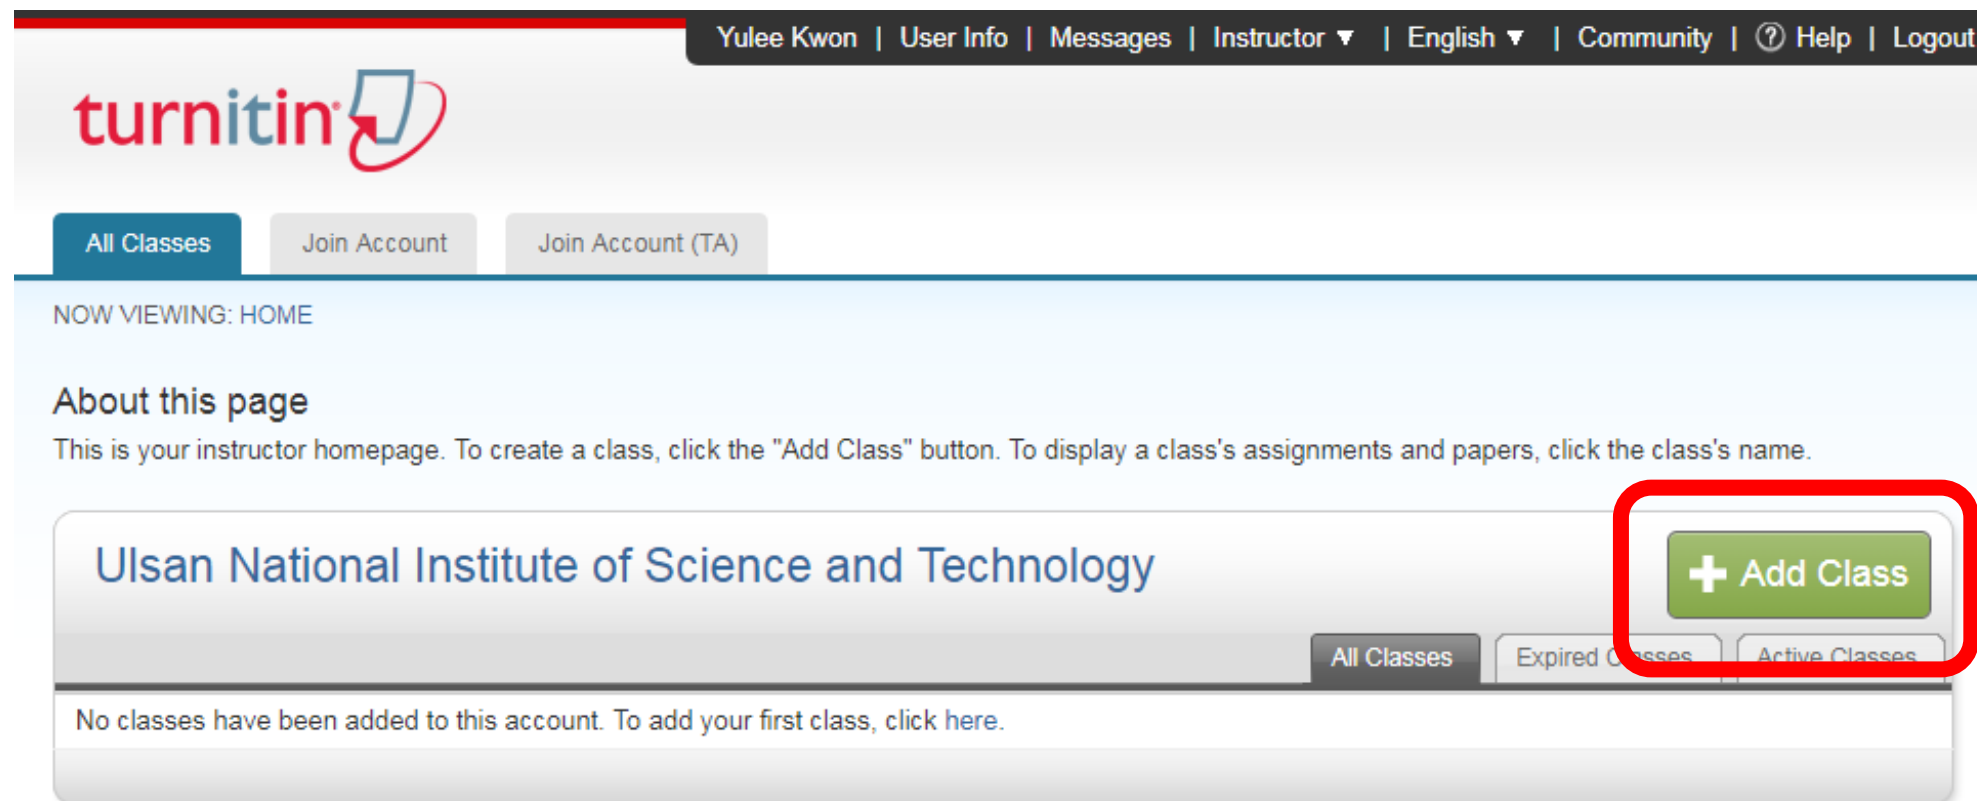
Yulee Kwon | User Info | Messages | Instructor ▼ | English ▼ | Community | ? Help | Logout

turnitin

All Classes
Join Account
Join Account (TA)

NOW VIEWING: HOME

About this page

This is your instructor homepage. To create a class, click the "Add Class" button. To display a class's assignments and papers, click the class's name.

Ulsan National Institute of Science and Technology

+ Add Class

All Classes
Expired C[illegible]sses
Active Classes

No classes have been added to this account. To add your first class, click here.